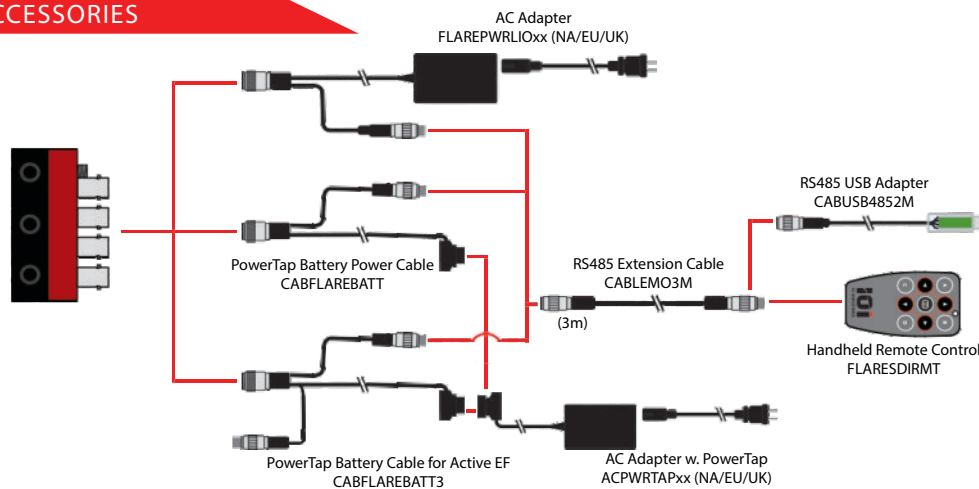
CCESSORIES

AC Adapter
FLAREPWRLIOxx (NA/EU/UK)

RS485 USB Adapter
CABUSB4852M

PowerTap Battery Power Cable
CABFLAREBATT

RS485 Extension Cable
CABLEMO3M

(3m)

Handheld Remote Control
FLARESDIRMT

PowerTap Battery Cable for Active EF
CABFLAREBATT3

AC Adapter w. PowerTap
ACPWRTAPxx (NA/EU/UK)